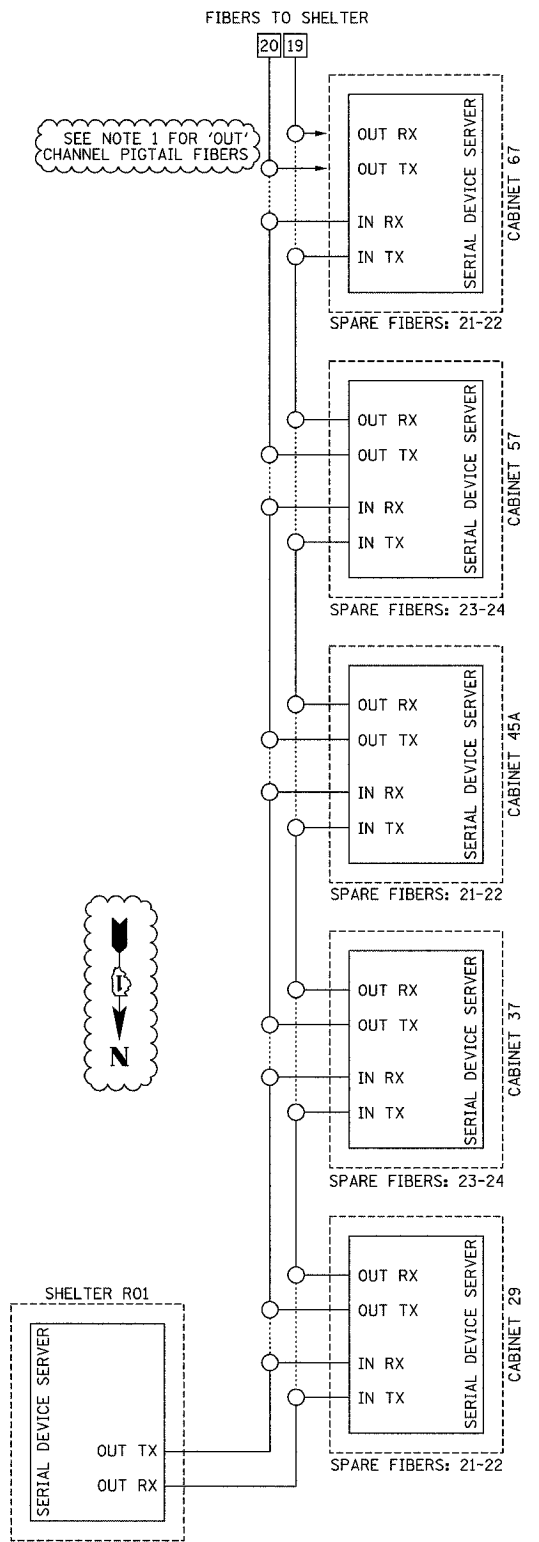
FIBERS TO SHELTER

20 19

SEE NOTE 1 FOR 'OUT' CHANNEL PIGTAIL FIBERS

OUT RX
OUT TX
IN RX
IN TX
SERIAL DEVICE SERVER
CABINET 67
SPARE FIBERS: 21-22

OUT RX
OUT TX
IN RX
IN TX
SERIAL DEVICE SERVER
CABINET 57
SPARE FIBERS: 23-24

OUT RX
OUT TX
IN RX
IN TX
SERIAL DEVICE SERVER
CABINET 45A
SPARE FIBERS: 21-22

I
N

OUT RX
OUT TX
IN RX
IN TX
SERIAL DEVICE SERVER
CABINET 37
SPARE FIBERS: 23-24

SHELTER R01
SERIAL DEVICE SERVER
OUT TX
OUT RX

OUT RX
OUT TX
IN RX
IN TX
SERIAL DEVICE SERVER
CABINET 29
SPARE FIBERS: 21-22